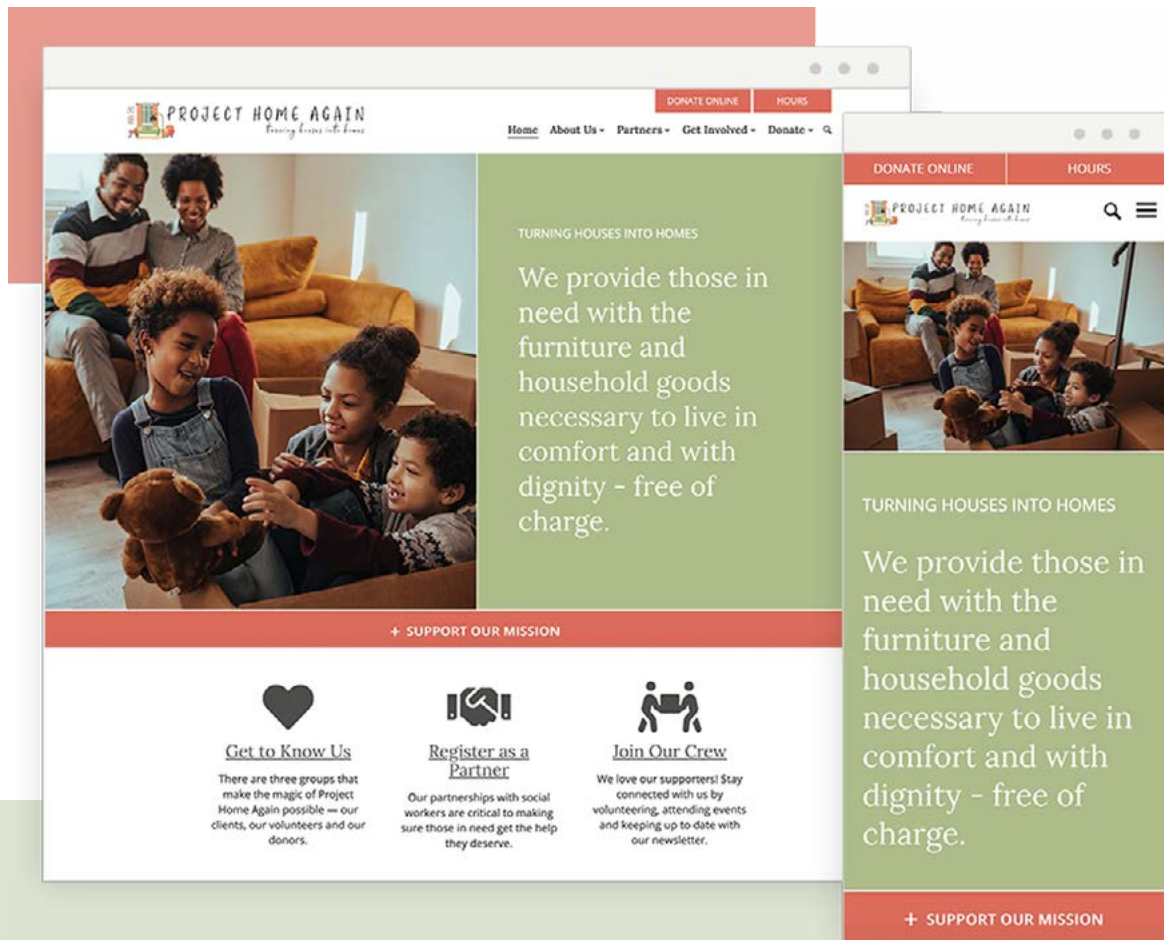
DONATE ONLINE HOURS

PROJECT HOME AGAIN
Turning houses into homes

Home About Us Partners Get Involved Donate

TURNING HOUSES INTO HOMES

We provide those in need with the furniture and household goods necessary to live in comfort and with dignity - free of charge.

+ SUPPORT OUR MISSION

Get to Know Us
There are three groups that make the magic of Project Home Again possible — our clients, our volunteers and our donors.

Register as a Partner
Our partnerships with social workers are critical to making sure those in need get the help they deserve.

Join Our Crew
We love our supporters! Stay connected with us by volunteering, attending events and keeping up to date with our newsletter.

DONATE ONLINE HOURS

PROJECT HOME AGAIN
Turning houses into homes

TURNING HOUSES INTO HOMES

We provide those in need with the furniture and household goods necessary to live in comfort and with dignity - free of charge.

+ SUPPORT OUR MISSION